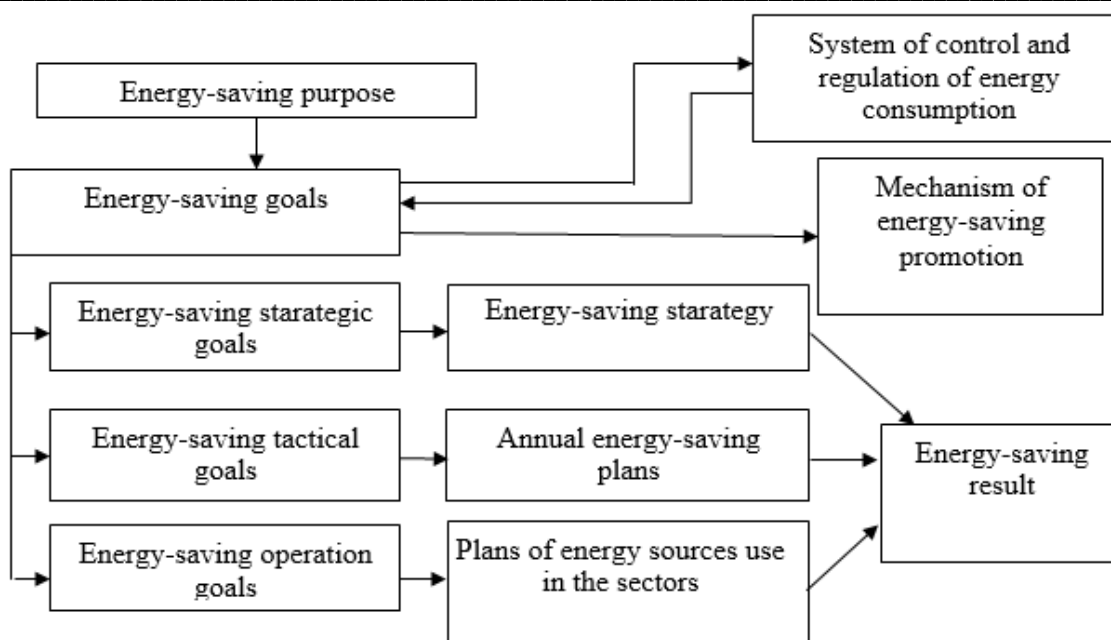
Energy-saving purpose

System of control and regulation of energy consumption

Energy-saving goals

Mechanism of energy-saving promotion

Energy-saving starategic goals

Energy-saving starategy

Energy-saving tactical goals

Annual energy-saving plans

Energy-saving result

Energy-saving operation goals

Plans of energy sources use in the sectors